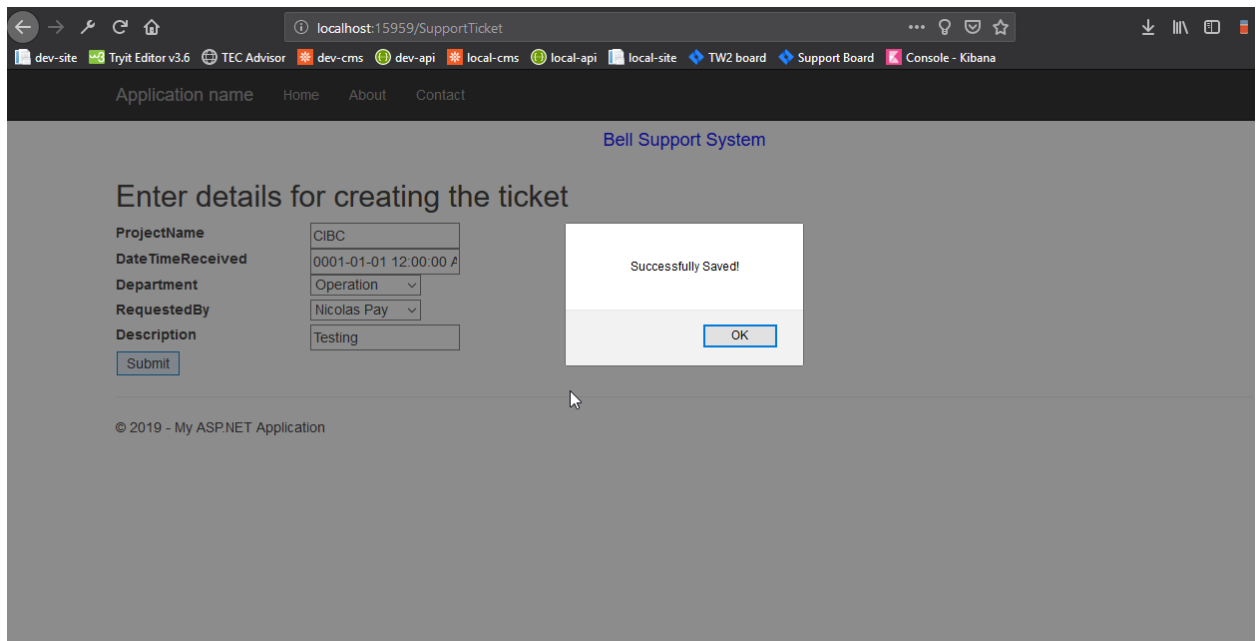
localhost:15959/SupportTicket

dev-site  Tryit Editor v3.6  TEC Advisor  dev-cms  dev-api  local-cms  local-api  local-site  TW2 board  Support Board  Console - Kibana

Application name  Home  About  Contact

Bell Support System

Enter details for creating the ticket

| | |
|---|---|
| ProjectName | CIBC |
| DateTimeReceived | 0001-01-01 12:00:00 A |
| Department | Operation |
| RequestedBy | Nicolas Pay |
| Description | Testing |

Submit

Successfully Saved!

OK

© 2019 - My ASP.NET Application